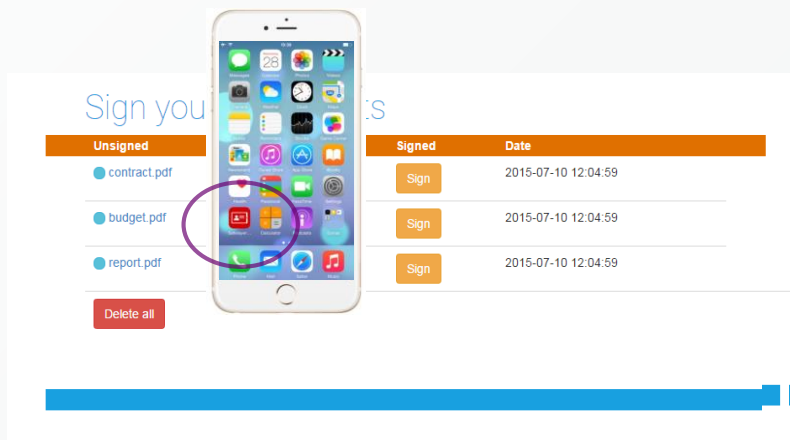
Sign you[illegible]ts

| Unsigned | Signed | Date |
|---|---|---|
| contract.pdf | Sign | 2015-07-10 12:04:59 |
| budget.pdf | Sign | 2015-07-10 12:04:59 |
| report.pdf | Sign | 2015-07-10 12:04:59 |

Delete all

28